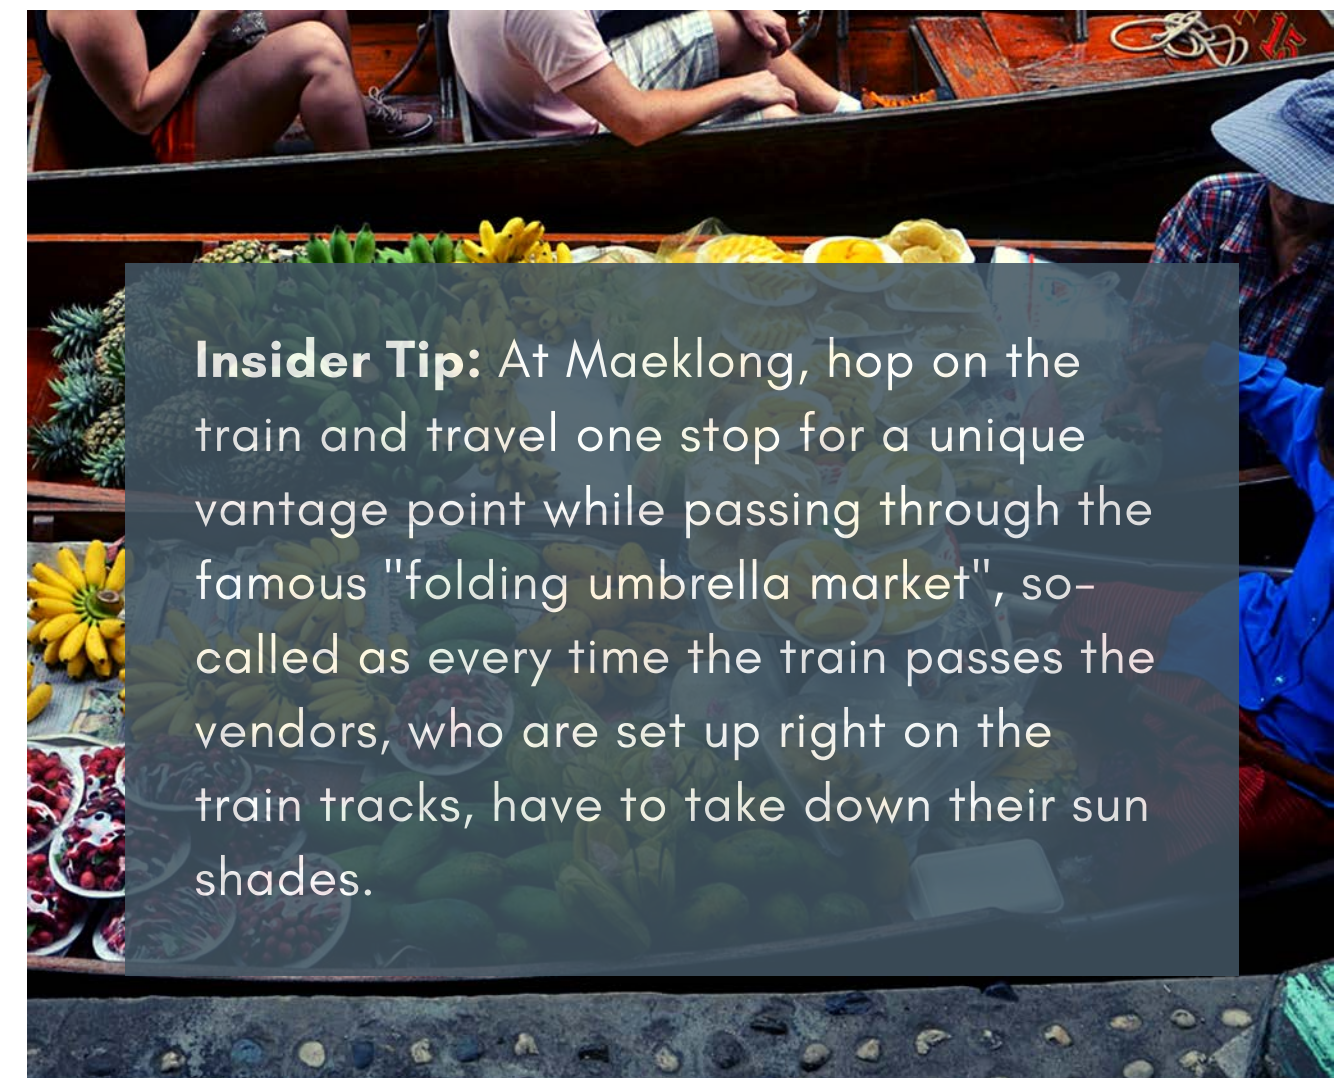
**Insider Tip:** At Maeklong, hop on the train and travel one stop for a unique vantage point while passing through the famous "folding umbrella market", so-called as every time the train passes the vendors, who are set up right on the train tracks, have to take down their sun shades.